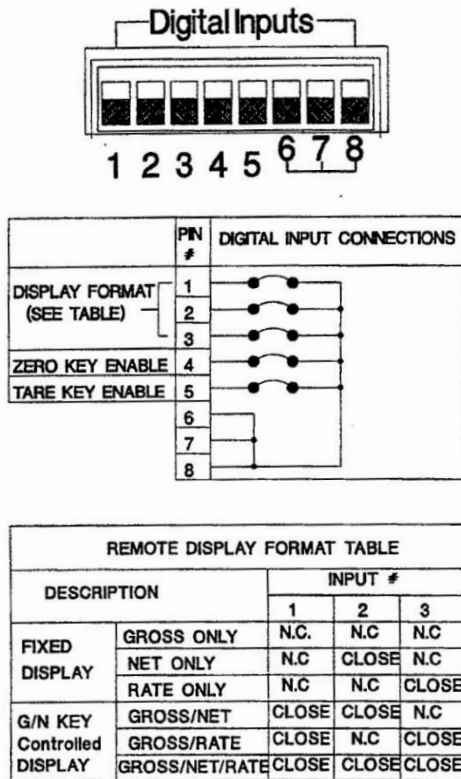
Digital Inputs

1 2 3 4 5 6 7 8

| | PIN # | DIGITAL INPUT CONNECTIONS |
|---|---|---|
| DISPLAY FORMAT (SEE TABLE) | 1 | |
| | 2 | |
| | 3 | |
| ZERO KEY ENABLE | 4 | |
| TARE KEY ENABLE | 5 | |
| | 6 | |
| | 7 | |
| | 8 | |

REMOTE DISPLAY FORMAT TABLE

| DESCRIPTION | | INPUT # 1 | 2 | 3 |
|---|---|---|---|---|
| FIXED DISPLAY | GROSS ONLY | N.C. | N.C | N.C |
| | NET ONLY | N.C | CLOSE | N.C |
| | RATE ONLY | N.C | N.C | CLOSE |
| G/N KEY Controlled DISPLAY | GROSS/NET | CLOSE | CLOSE | N.C |
| | GROSS/RATE | CLOSE | N.C | CLOSE |
| | GROSS/NET/RATE | CLOSE | CLOSE | CLOSE |